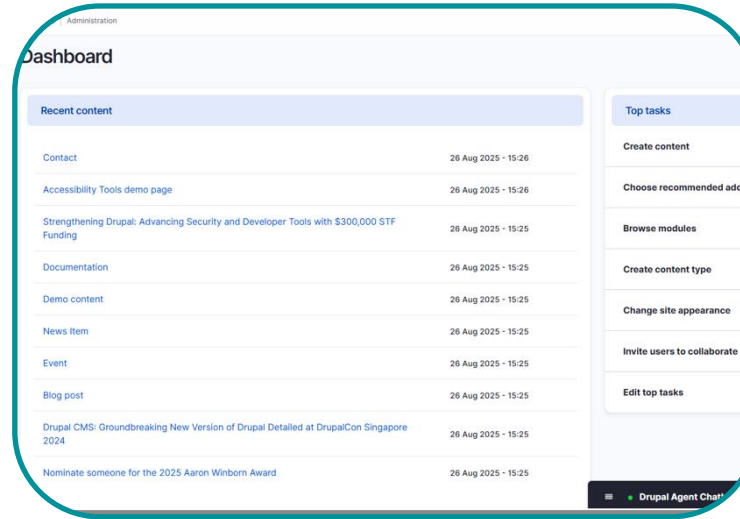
Administration

Dashboard

Recent content

| | |
|---|---|
| Contact | 26 Aug 2025 - 15:26 |
| Accessibility Tools demo page | 26 Aug 2025 - 15:26 |
| Strengthening Drupal: Advancing Security and Developer Tools with $300,000 STF Funding | 26 Aug 2025 - 15:25 |
| Documentation | 26 Aug 2025 - 15:25 |
| Demo content | 26 Aug 2025 - 15:25 |
| News Item | 26 Aug 2025 - 15:25 |
| Event | 26 Aug 2025 - 15:25 |
| Blog post | 26 Aug 2025 - 15:25 |
| Drupal CMS: Groundbreaking New Version of Drupal Detailed at DrupalCon Singapore 2024 | 26 Aug 2025 - 15:25 |
| Nominate someone for the 2025 Aaron Winborn Award | 26 Aug 2025 - 15:25 |

Top tasks

Create content

Choose recommended add

Browse modules

Create content type

Change site appearance

Invite users to collaborate

Edit top tasks

Drupal Agent Chat